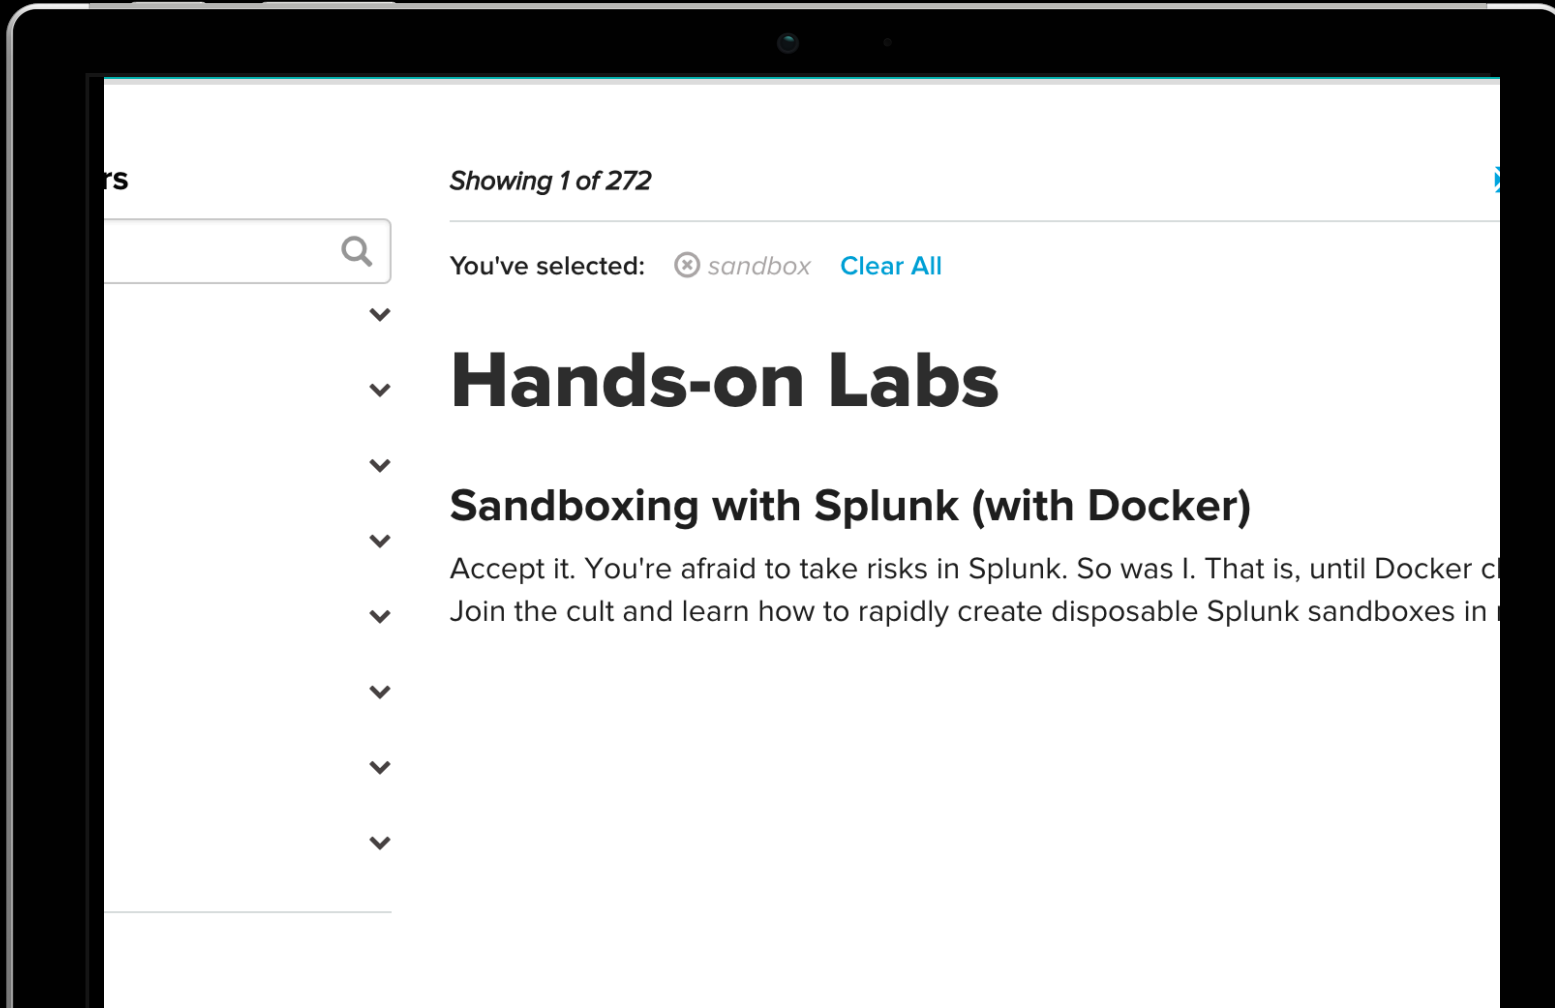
rs

Showing 1 of 272

You've selected: sandbox Clear All

Hands-on Labs

Sandboxing with Splunk (with Docker)

Accept it. You're afraid to take risks in Splunk. So was I. That is, until Docker c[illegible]
Join the cult and learn how to rapidly create disposable Splunk sandboxes in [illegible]